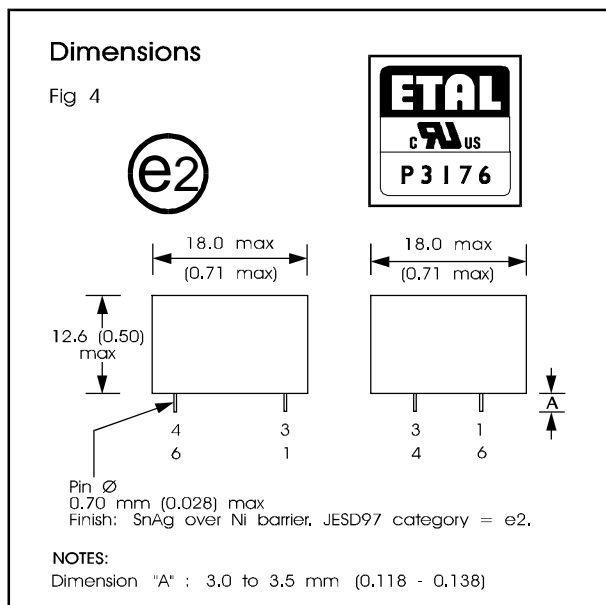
Dimensions

Fig 4

e2

ETAL
c RU us
P3176

18.0 max
(0.71 max)

18.0 max
(0.71 max)

12.6 (0.50)
max

A

4 3
6 1

3 1
4 6

Pin Ø
0.70 mm (0.028) max
Finish: SnAg over Ni barrier. JESD97 category = e2.

NOTES:
Dimension "A" : 3.0 to 3.5 mm (0.118 - 0.138)